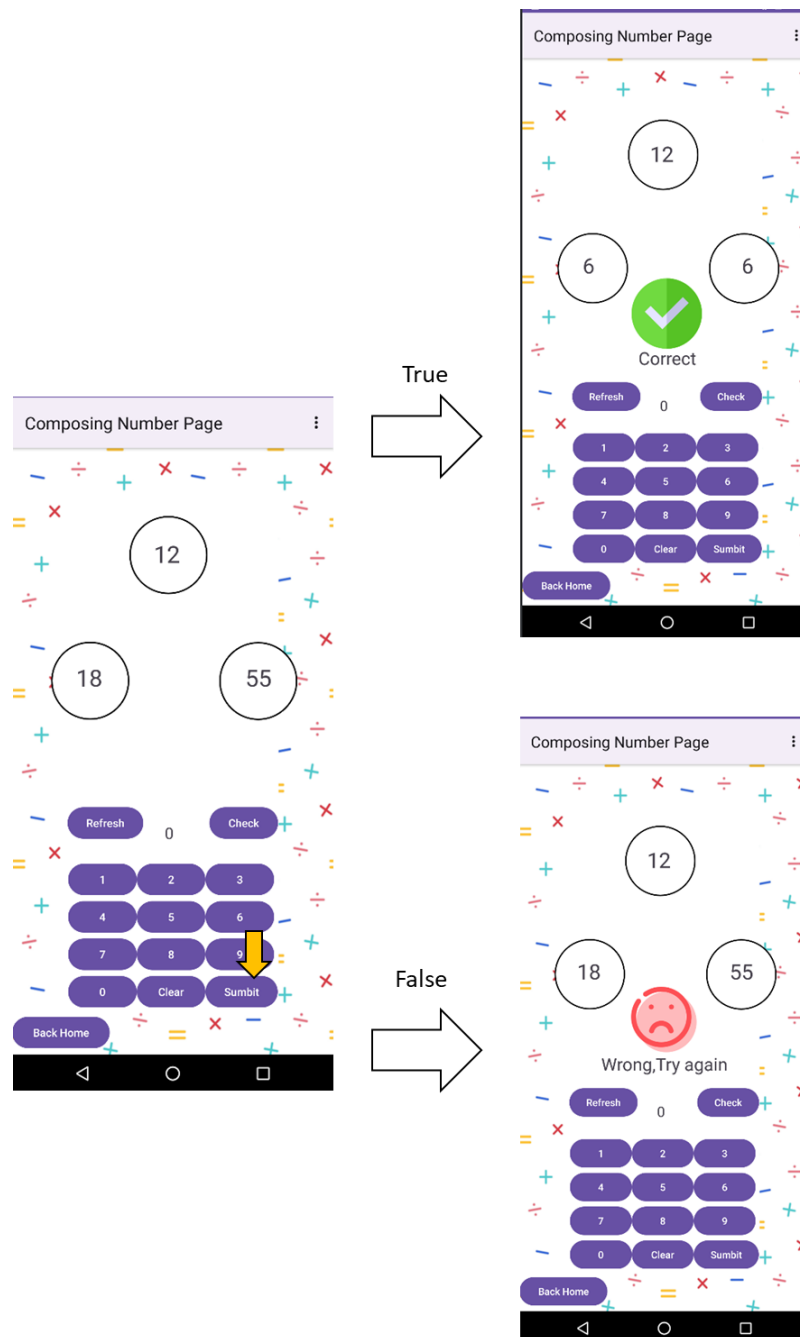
Composing Number Page

12

18

55

Refresh

0

Check

1 2 3

4 5 6

7 8 9

0 Clear Sumbit

Back Home

True

Composing Number Page

12

6

6

Correct

Refresh

0

Check

1 2 3

4 5 6

7 8 9

0 Clear Sumbit

Back Home

False

Composing Number Page

12

18

55

Wrong,Try again

Refresh

0

Check

1 2 3

4 5 6

7 8 9

0 Clear Sumbit

Back Home